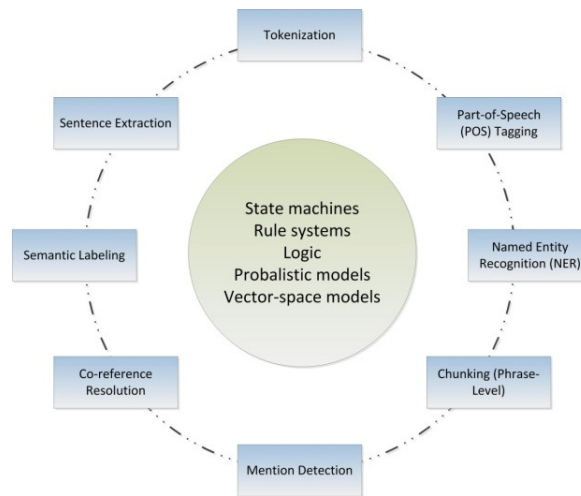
Tokenization

Part-of-Speech (POS) Tagging

Named Entity Recognition (NER)

Chunking (Phrase-Level)

Mention Detection

Co-reference Resolution

Semantic Labeling

Sentence Extraction

State machines
Rule systems
Logic
Probalistic models
Vector-space models